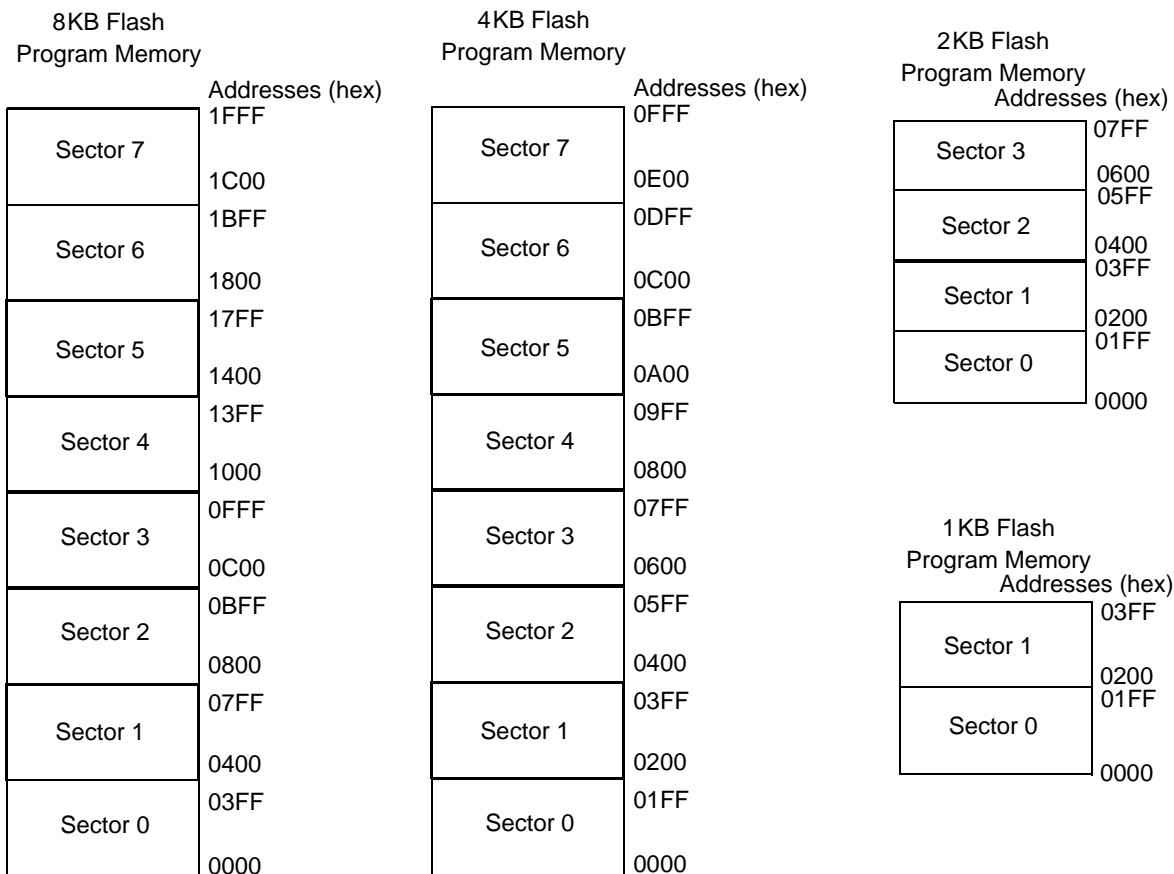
8KB Flash
Program Memory

Addresses (hex)

Sector 7
1FFF
1C00

Sector 6
1BFF
1800

Sector 5
17FF
1400

Sector 4
13FF
1000

Sector 3
0FFF
0C00

Sector 2
0BFF
0800

Sector 1
07FF
0400

Sector 0
03FF
0000

4KB Flash
Program Memory

Addresses (hex)

Sector 7
0FFF
0E00

Sector 6
0DFF
0C00

Sector 5
0BFF
0A00

Sector 4
09FF
0800

Sector 3
07FF
0600

Sector 2
05FF
0400

Sector 1
03FF
0200

Sector 0
01FF
0000

2KB Flash
Program Memory
Addresses (hex)

Sector 3
07FF
0600

Sector 2
05FF
0400

Sector 1
03FF
0200

Sector 0
01FF
0000

1KB Flash
Program Memory
Addresses (hex)

Sector 1
03FF
0200

Sector 0
01FF
0000